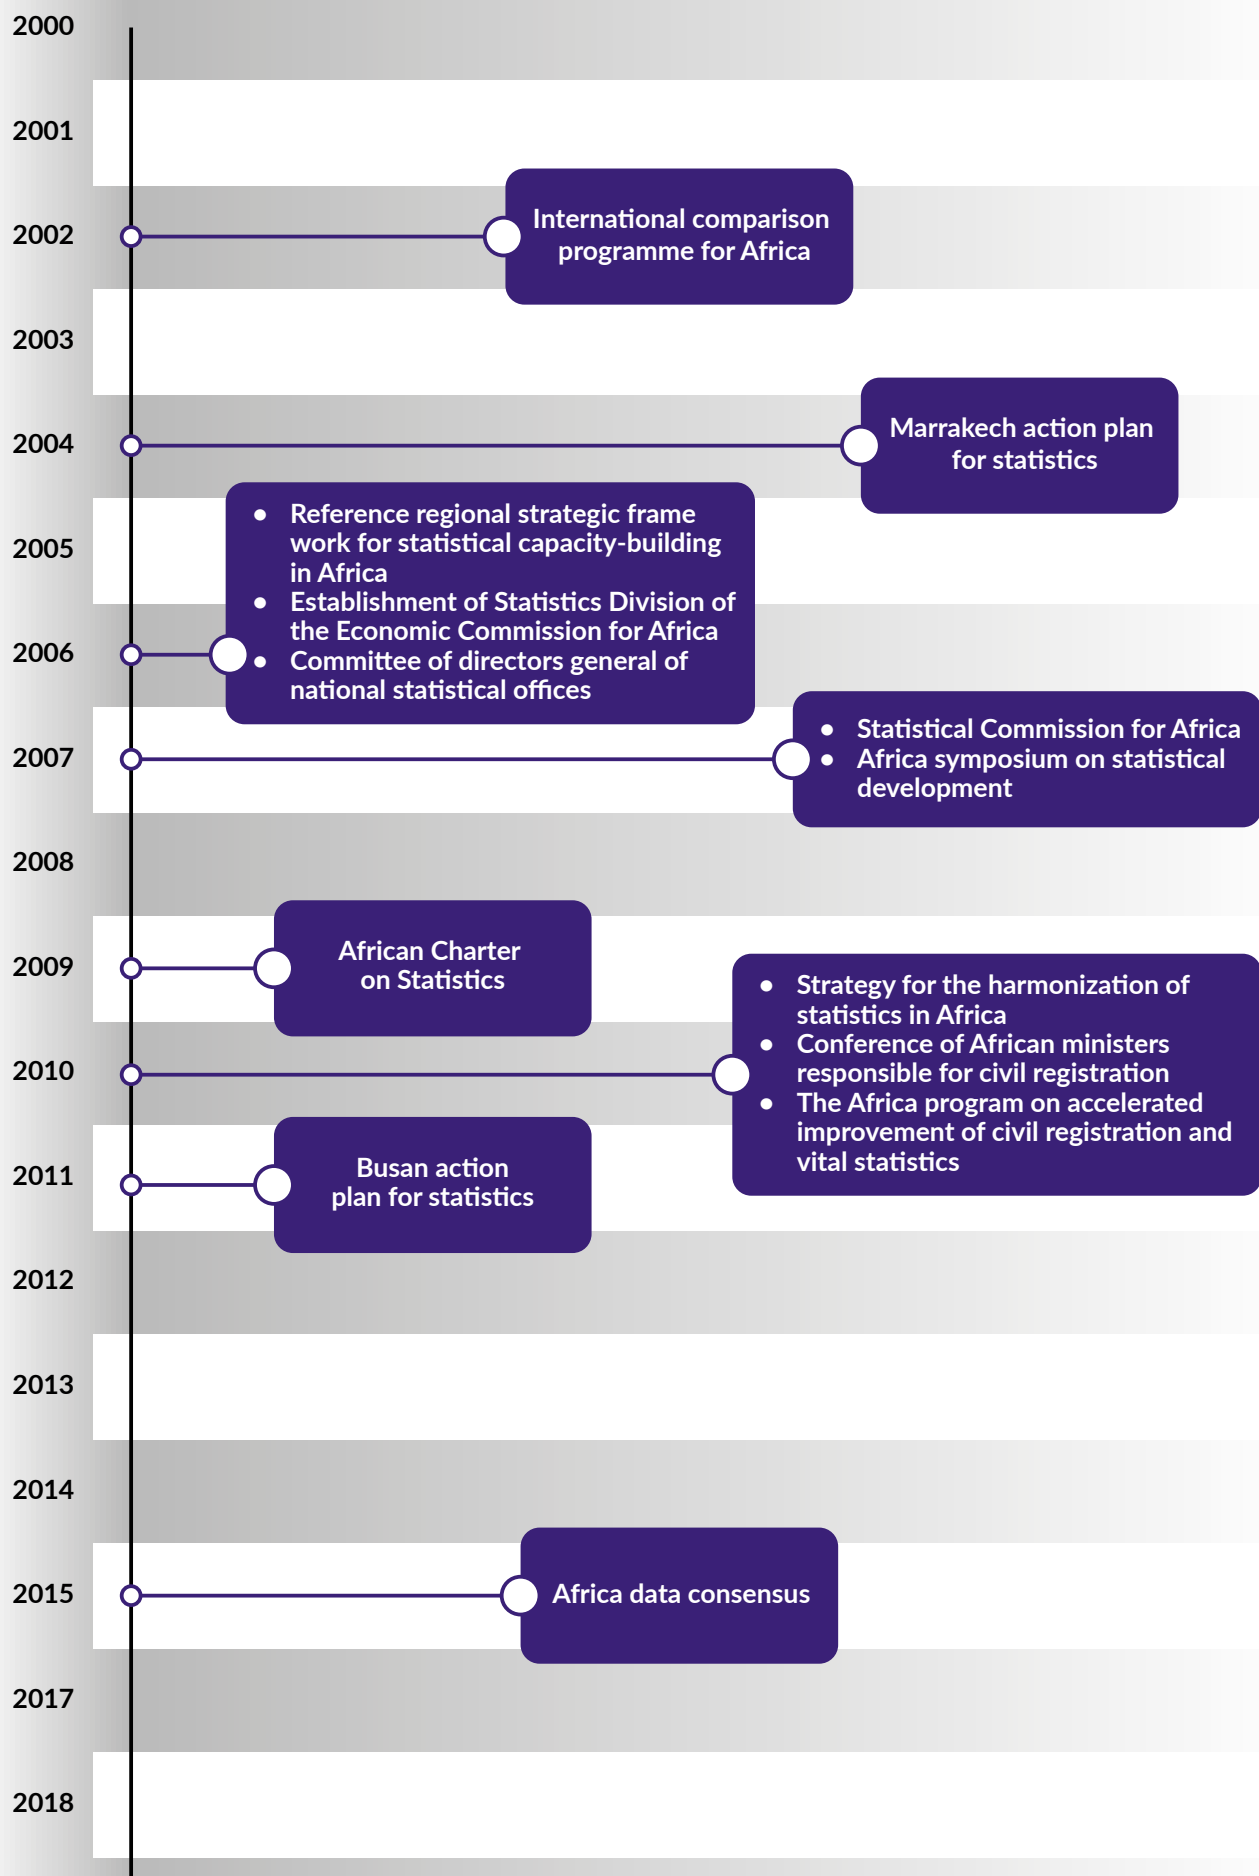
2000

2001

2002

International comparison programme for Africa

2003

2004

Marrakech action plan for statistics

2005

- Reference regional strategic frame work for statistical capacity-building in Africa
- Establishment of Statistics Division of the Economic Commission for Africa
- Committee of directors general of national statistical offices

2006

2007

- Statistical Commission for Africa
- Africa symposium on statistical development

2008

2009

African Charter on Statistics

2010

- Strategy for the harmonization of statistics in Africa
- Conference of African ministers responsible for civil registration
- The Africa program on accelerated improvement of civil registration and vital statistics

2011

Busan action plan for statistics

2012

2013

2014

2015

Africa data consensus

2017

2018